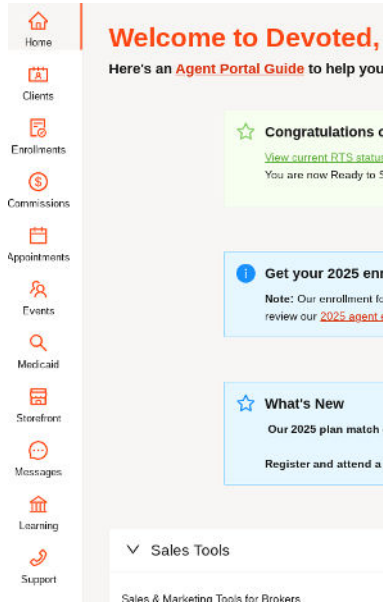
Home
Clients
Enrollments
Commissions
Appointments
Events
Medicaid
Storefront
Messages
Learning
Support

Welcome to Devoted,

Here's an Agent Portal Guide to help you

Congratulations c

View current RTS status

You are now Ready to S

Get your 2025 enr

Note: Our enrollment fo

review our 2025 agent e

What's New

Our 2025 plan match

Register and attend a

Sales Tools

Sales & Marketing Tools for Brokers